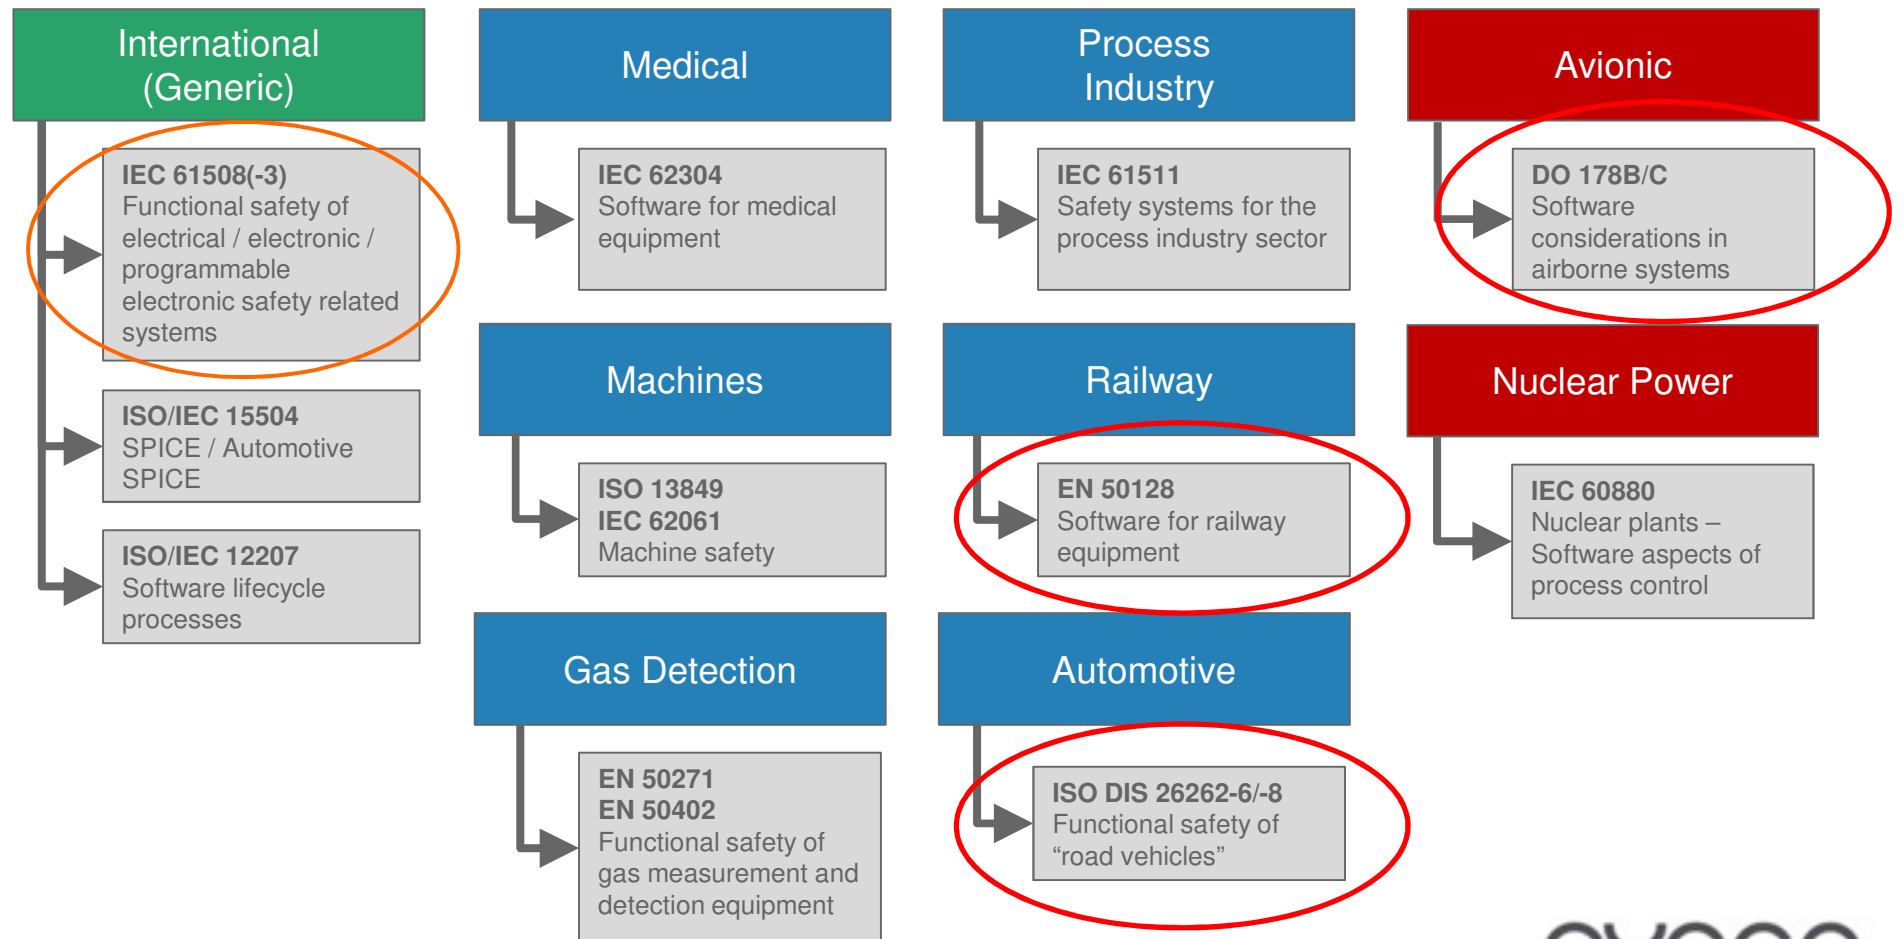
International (Generic)

IEC 61508(-3)
Functional safety of electrical / electronic / programmable electronic safety related systems

ISO/IEC 15504
SPICE / Automotive SPICE

ISO/IEC 12207
Software lifecycle processes

Medical

IEC 62304
Software for medical equipment

Machines

ISO 13849
IEC 62061
Machine safety

Gas Detection

EN 50271
EN 50402
Functional safety of gas measurement and detection equipment

Process Industry

IEC 61511
Safety systems for the process industry sector

Railway

EN 50128
Software for railway equipment

Automotive

ISO DIS 26262-6/-8
Functional safety of “road vehicles”

Avionic

DO 178B/C
Software considerations in airborne systems

Nuclear Power

IEC 60880
Nuclear plants – Software aspects of process control

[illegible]